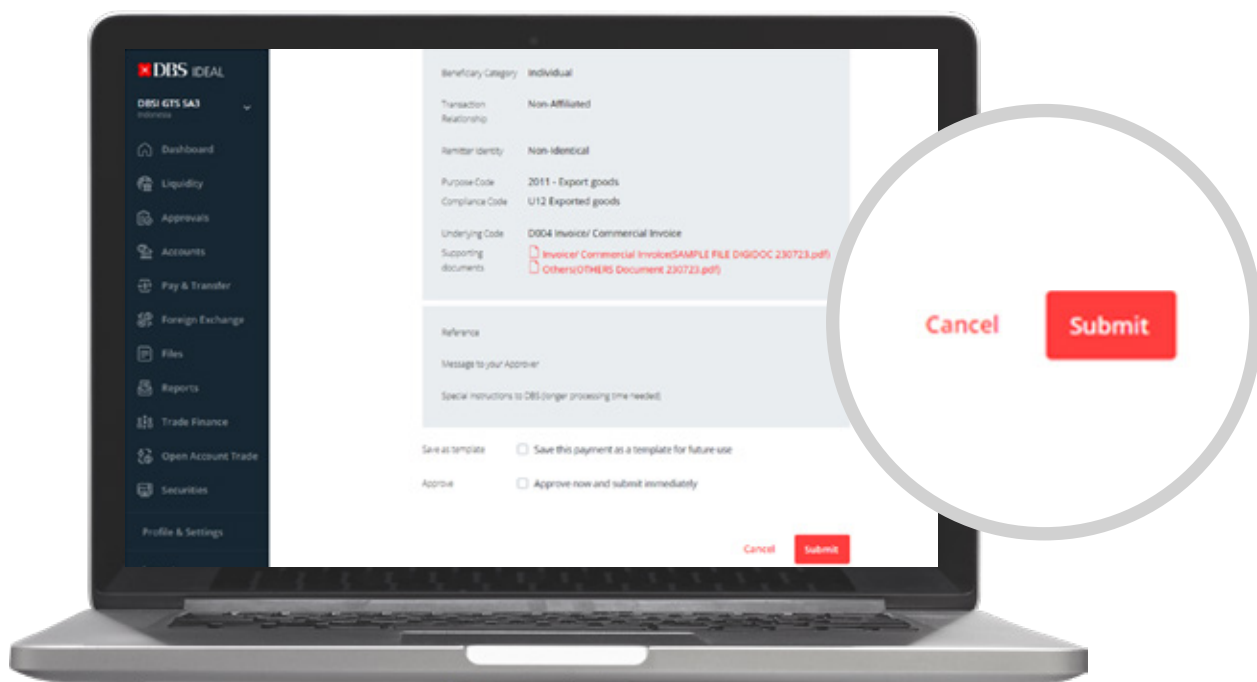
DBS IDEAL

DBSI GTS SA3
Indonesia

Dashboard
Liquidity
Approvals
Accounts
Pay & Transfer
Foreign Exchange
Files
Reports
Trade Finance
Open Account Trade
Securities
Profile & Settings

Beneficiary Category Individual
Transaction Relationship Non-Affiliated
Remitter Identity Non-Identical
Purpose Code 2011 - Export goods
Compliance Code U12 Exported goods
Underlying Code D004 Invoice/ Commercial Invoice
Supporting documents Invoice/ Commercial Invoice(SAMPLE FILE DIGIDOC 230723.pdf)
Others(OTHERS Document 230723.pdf)

Reference
Message to your Approver
Special instructions to DBS (longer processing time needed)

Save as template Save this payment as a template for future use
Approve Approve now and submit immediately

Cancel Submit

Cancel Submit